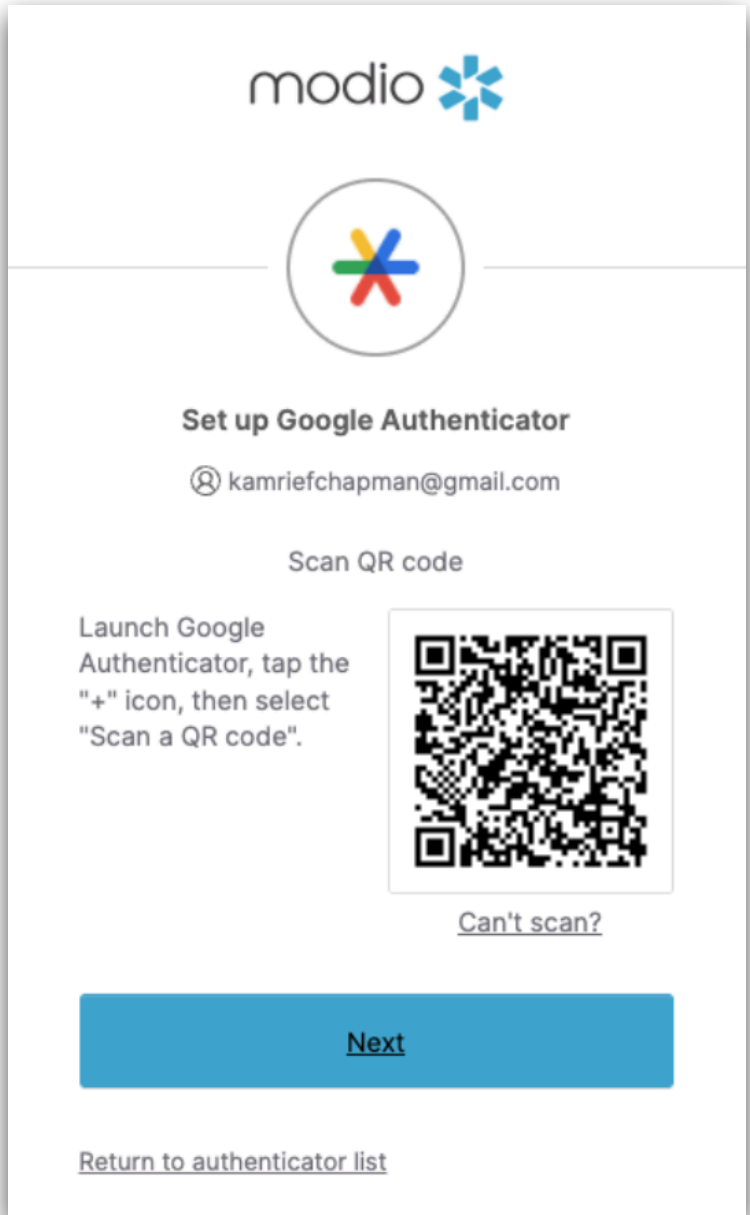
modio

Set up Google Authenticator

kamriefchapman@gmail.com

Scan QR code

Launch Google Authenticator, tap the "+" icon, then select "Scan a QR code".

Can't scan?

Next

Return to authenticator list